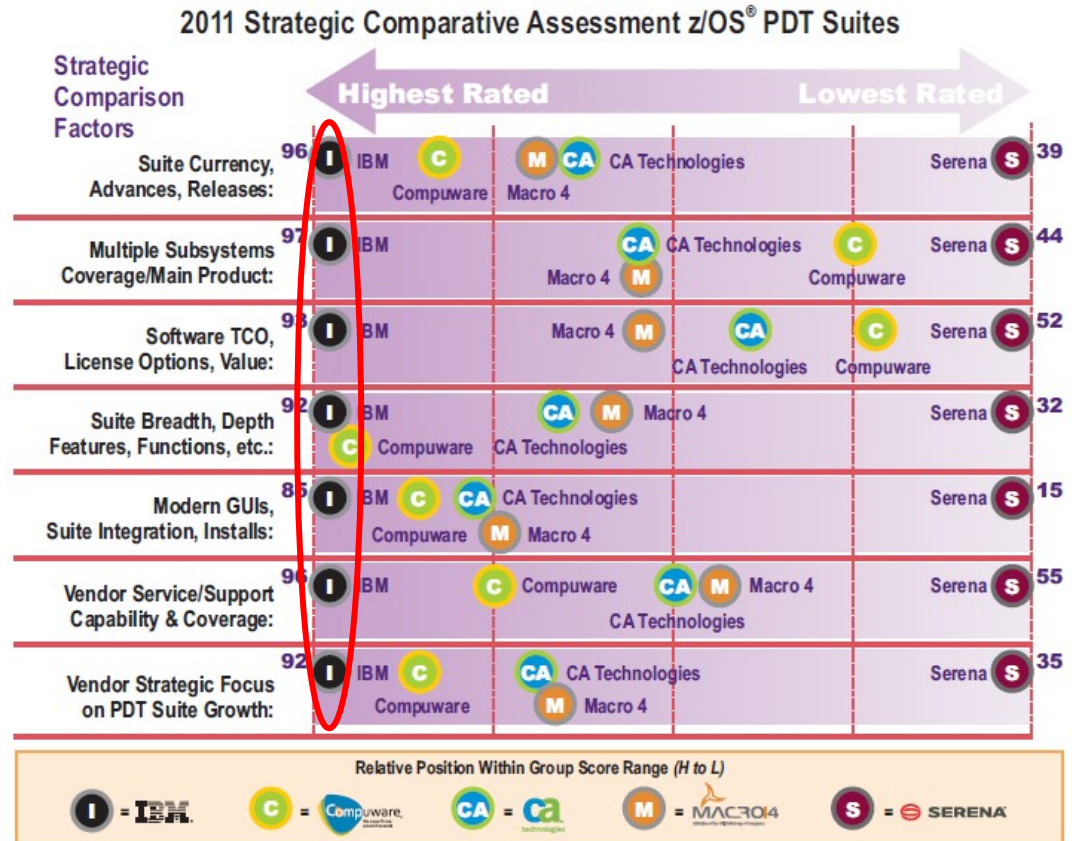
2011 Strategic Comparative Assessment z/OS® PDT Suites

Strategic Comparison Factors

Highest Rated

Lowest Rated

Suite Currency, Advances, Releases: 96 I IBM C Compuware M Macro 4 CA CA Technologies Serena S 39

Multiple Subsystems Coverage/Main Product: 97 I IBM CA CA Technologies M Macro 4 C Compuware Serena S 44

Software TCO, License Options, Value: 93 I IBM Macro 4 M CA CA Technologies C Compuware Serena S 52

Suite Breadth, Depth Features, Functions, etc.: 92 I IBM C Compuware CA M Macro 4 CA Technologies Serena S 32

Modern GUIs, Suite Integration, Installs: 85 I IBM C CA CA Technologies Compuware M Macro 4 Serena S 15

Vendor Service/Support Capability & Coverage: 96 I IBM C Compuware CA M Macro 4 CA Technologies Serena S 55

Vendor Strategic Focus on PDT Suite Growth: 92 I IBM C Compuware CA CA Technologies M Macro 4 Serena S 35

Relative Position Within Group Score Range (H to L)

I = IBM. C = Compuware CA = ca technologies M = MACRO4 S = SERENA